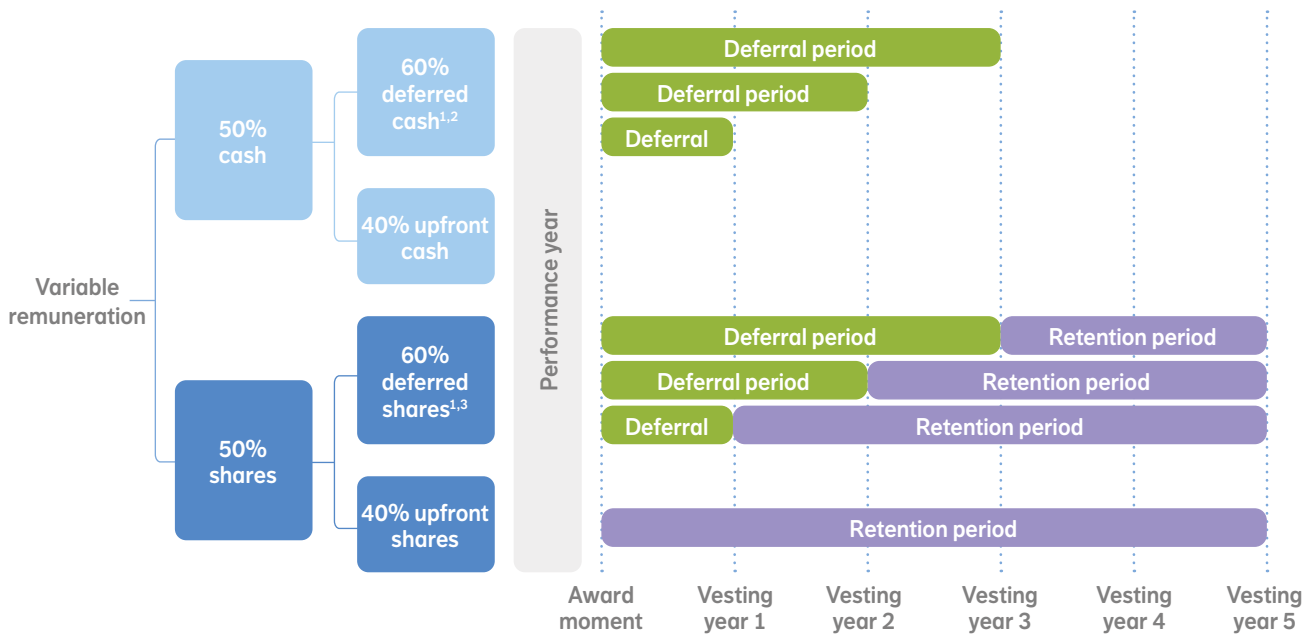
Variable remuneration

50% cash

60% deferred cash$^{1,2}$

40% upfront cash

50% shares

60% deferred shares$^{1,3}$

40% upfront shares

Performance year

Deferral period

Deferral period

Deferral

Deferral period

Retention period

Deferral period

Retention period

Deferral

Retention period

Retention period

Award moment

Vesting year 1

Vesting year 2

Vesting year 3

Vesting year 4

Vesting year 5